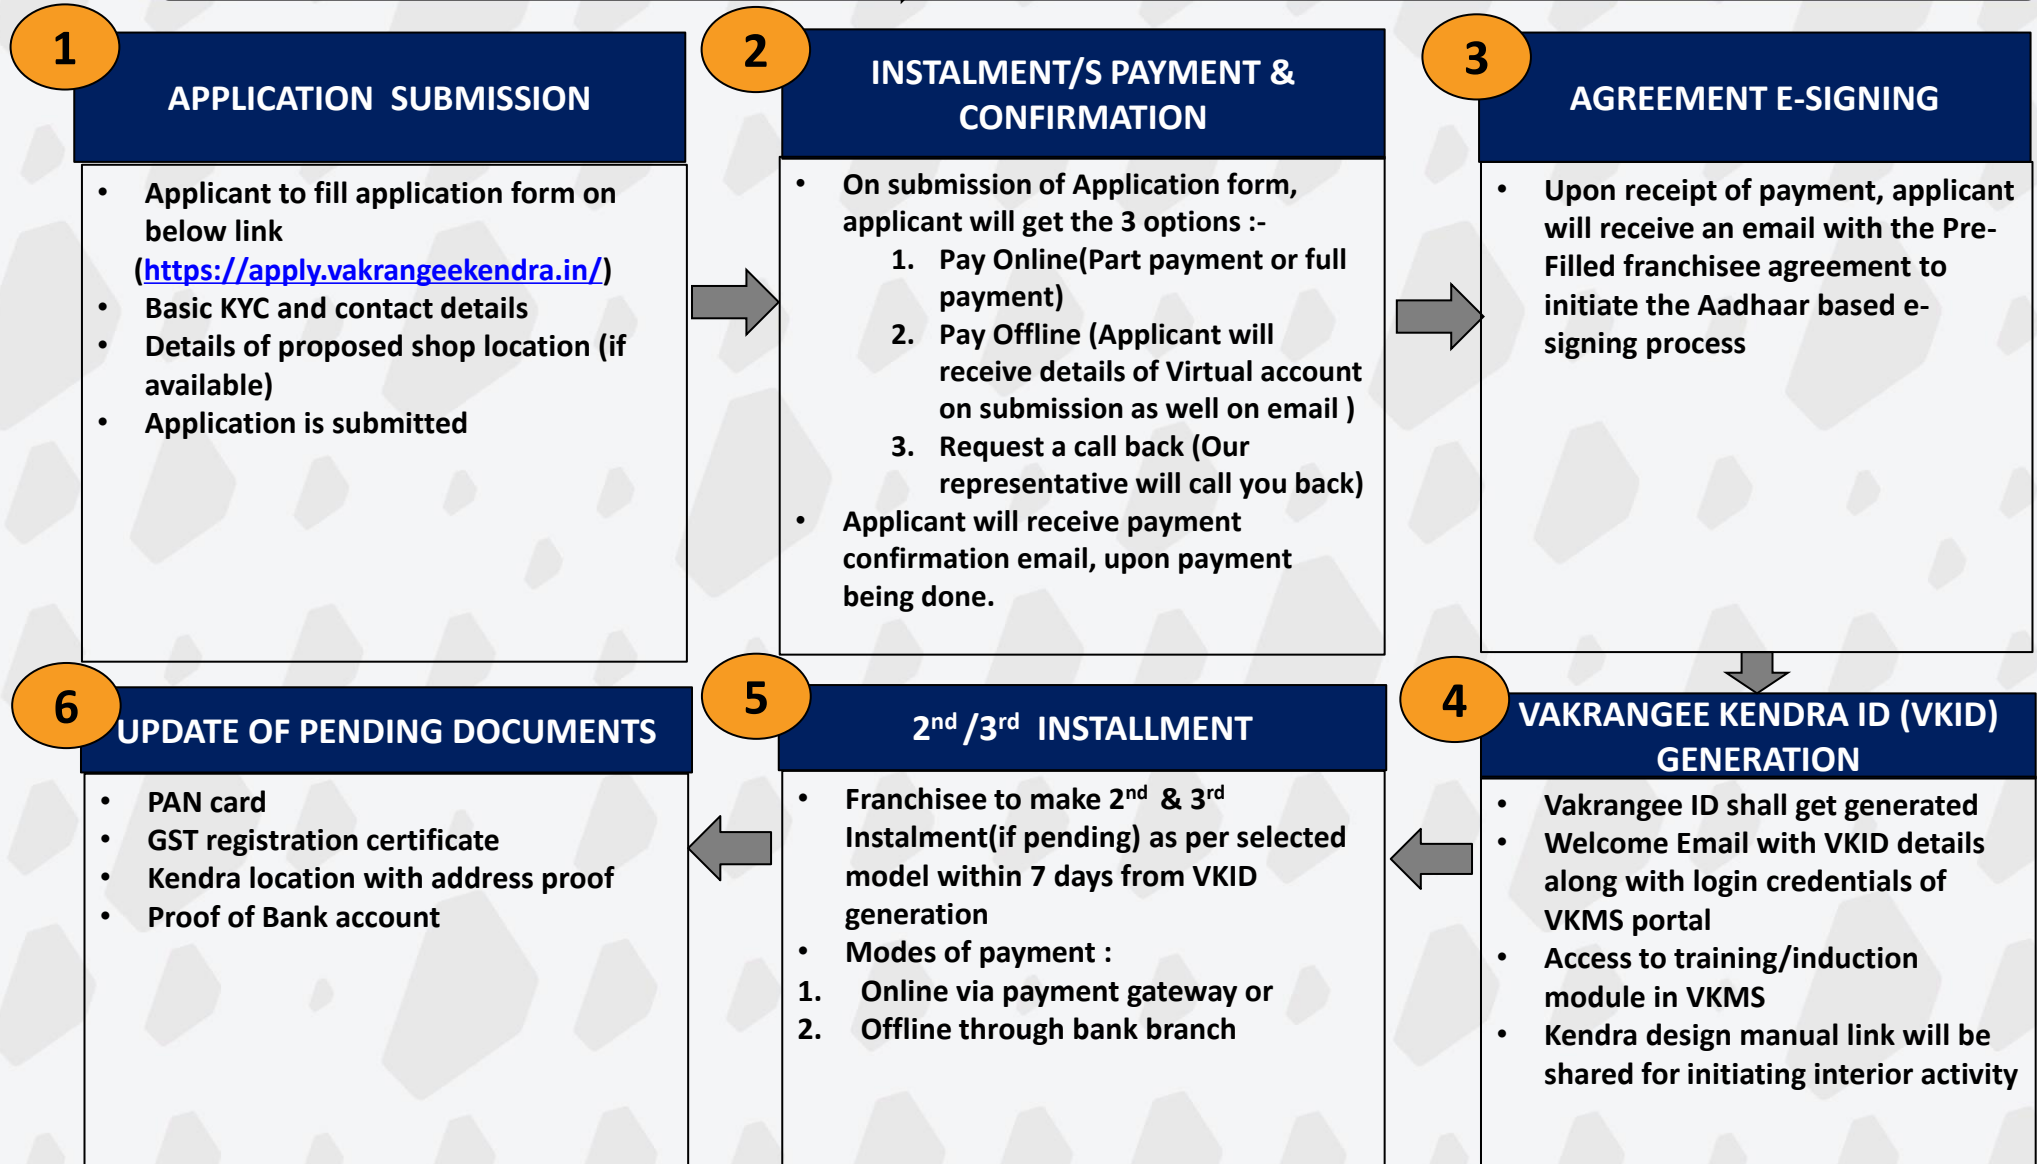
1

APPLICATION SUBMISSION

- Applicant to fill application form on below link (https://apply.vakrangeekendra.in/)
- Basic KYC and contact details
- Details of proposed shop location (if available)
- Application is submitted

2

INSTALMENT/S PAYMENT & CONFIRMATION

- On submission of Application form, applicant will get the 3 options :-
  1. Pay Online(Part payment or full payment)
  2. Pay Offline (Applicant will receive details of Virtual account on submission as well on email )
  3. Request a call back (Our representative will call you back)
- Applicant will receive payment confirmation email, upon payment being done.

3

AGREEMENT E-SIGNING

- Upon receipt of payment, applicant will receive an email with the Pre-Filled franchisee agreement to initiate the Aadhaar based e-signing process

6

UPDATE OF PENDING DOCUMENTS

- PAN card
- GST registration certificate
- Kendra location with address proof
- Proof of Bank account

5

$2^{nd}$ /$3^{rd}$ INSTALLMENT

- Franchisee to make $2^{nd}$ & $3^{rd}$ Instalment(if pending) as per selected model within 7 days from VKID generation
- Modes of payment :
1. Online via payment gateway or
2. Offline through bank branch

4

VAKRANGEE KENDRA ID (VKID) GENERATION

- Vakrangee ID shall get generated
- Welcome Email with VKID details along with login credentials of VKMS portal
- Access to training/induction module in VKMS
- Kendra design manual link will be shared for initiating interior activity